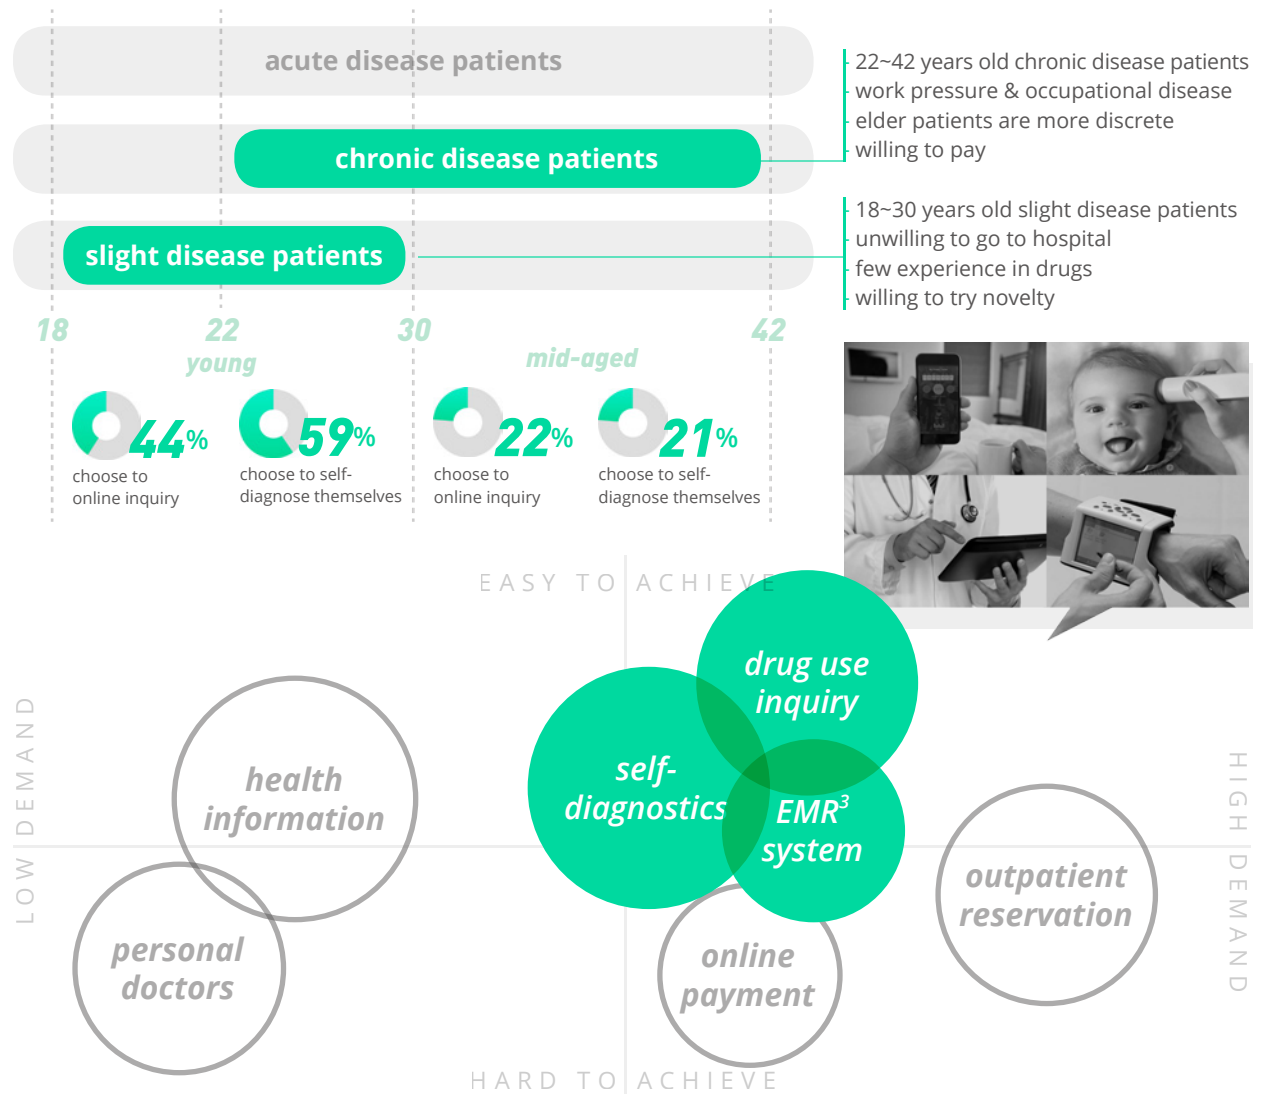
acute disease patients

chronic disease patients

slight disease patients

22~42 years old chronic disease patients
work pressure & occupational disease
elder patients are more discrete
willing to pay

18~30 years old slight disease patients
unwilling to go to hospital
few experience in drugs
willing to try novelty

18 22 30 42

young

mid-aged

44% choose to online inquiry

59% choose to self-diagnose themselves

22% choose to online inquiry

21% choose to self-diagnose themselves

EASY TO ACHIEVE

LOW DEMAND

HIGH DEMAND

HARD TO ACHIEVE

health information

personal doctors

drug use inquiry

self-diagnostics

EMR$^3$ system

online payment

outpatient reservation